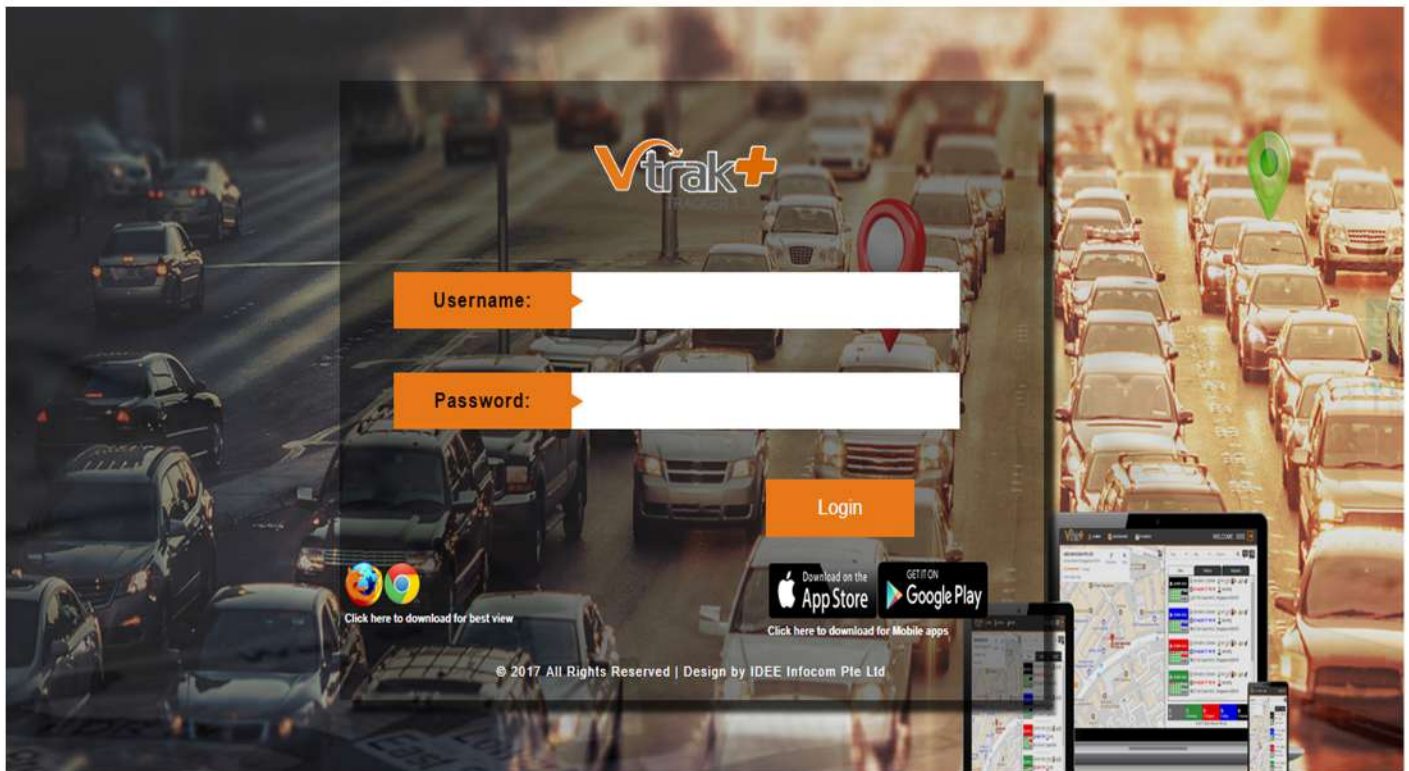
Vtrak+

TRACKER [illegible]

Username:

Password:

Login

Click here to download for best view

Download on the App Store

GET IT ON Google Play

Click here to download for Mobile apps

© 2017 All Rights Reserved | Design by IDEE Infocom Pte Ltd